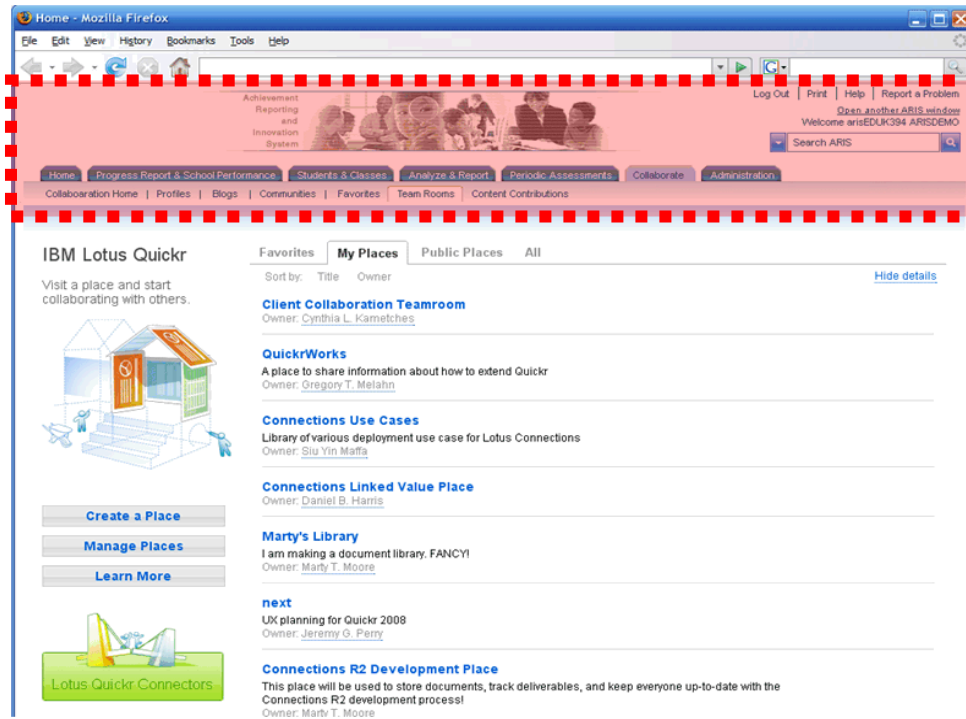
Home - Mozilla Firefox

File Edit View History Bookmarks Tools Help

Achievement Reporting and Innovation System

Log Out | Print | Help | Report a Problem
Open another ARIS window
Welcome arisEDUK394 ARISDEMO
Search ARIS

Home | Progress Report & School Performance | Students & Classes | Analyze & Report | Periodic Assessments | Collaborate | Administration

Collaboaration Home | Profiles | Blogs | Communities | Favorites | Team Rooms | Content Contributions

IBM Lotus Quickr

Visit a place and start collaborating with others.

Create a Place
Manage Places
Learn More

Lotus Quickr Connectors

Favorites | My Places | Public Places | All

Sort by: Title Owner

Hide details

Client Collaboration Teamroom
Owner: Cynthia L. Kametches

QuickrWorks
A place to share information about how to extend Quickr
Owner: Gregory T. Melahn

Connections Use Cases
Library of various deployment use case for Lotus Connections
Owner: Siu Yin Maffa

Connections Linked Value Place
Owner: Daniel B. Harris

Marty's Library
I am making a document library. FANCY!
Owner: Marty T. Moore

next
UX planning for Quickr 2008
Owner: Jeremy G. Perry

Connections R2 Development Place
This place will be used to store documents, track deliverables, and keep everyone up-to-date with the Connections R2 development process!
Owner: Marty T. Moore